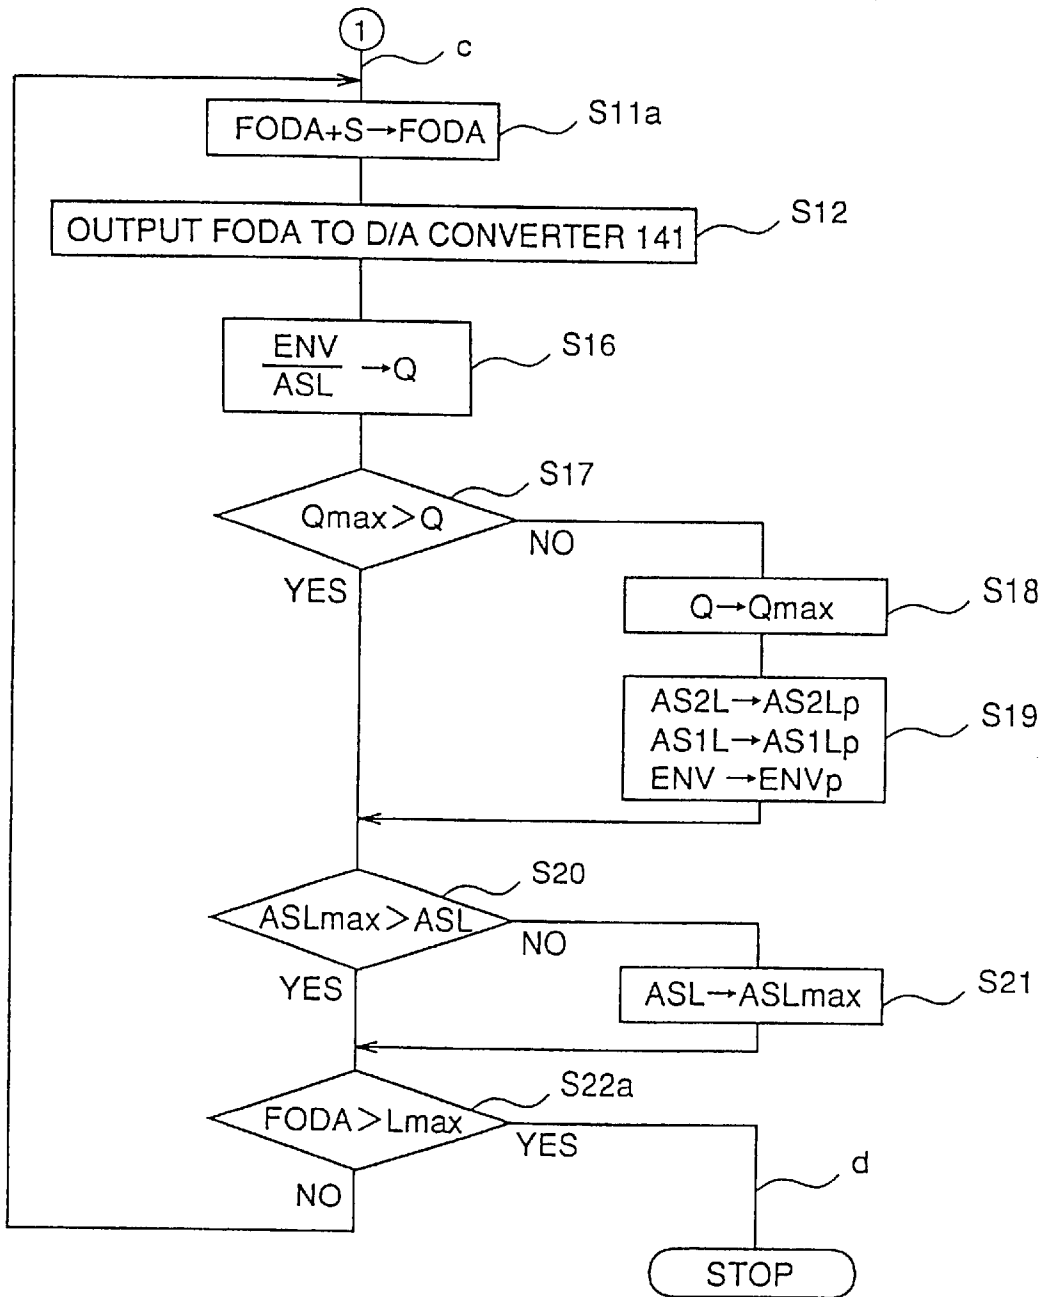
1

c

FODA+S→FODA

S11a

OUTPUT FODA TO D/A CONVERTER 141

S12

$\frac{ENV}{ASL}$ →Q

S16

S17

Qmax>Q

NO

YES

Q→Qmax

S18

AS2L→AS2Lp
AS1L→AS1Lp
ENV →ENVp

S19

S20

ASLmax>ASL

NO

YES

ASL→ASLmax

S21

S22a

FODA>Lmax

YES

NO

d

STOP